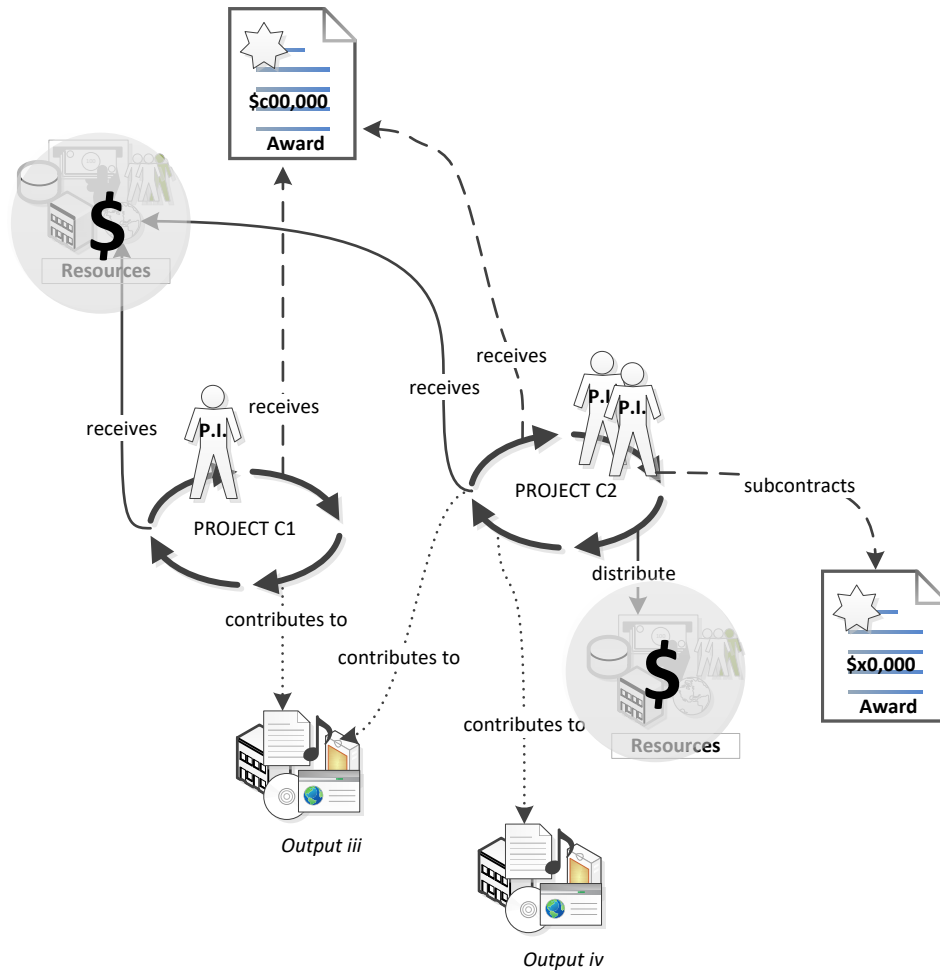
$c00,000
Award

$
Resources

receives

receives

receives

receives

P.I.

P.I. P.I.

PROJECT C1

PROJECT C2

subcontracts

distribute

contributes to

contributes to

contributes to

$
Resources

$x0,000
Award

Output iii

Output iv